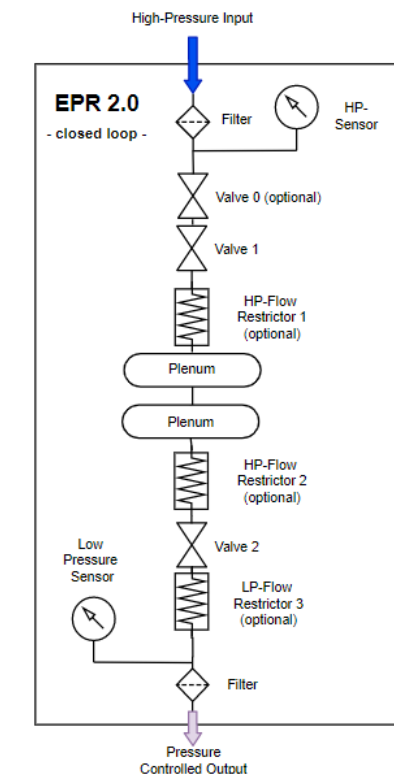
High-Pressure Input

EPR 2.0

- closed loop -

Filter

HP-Sensor

Valve 0 (optional)

Valve 1

HP-Flow Restrictor 1 (optional)

Plenum

Plenum

HP-Flow Restrictor 2 (optional)

Valve 2

Low Pressure Sensor

LP-Flow Restrictor 3 (optional)

Filter

Pressure Controlled Output